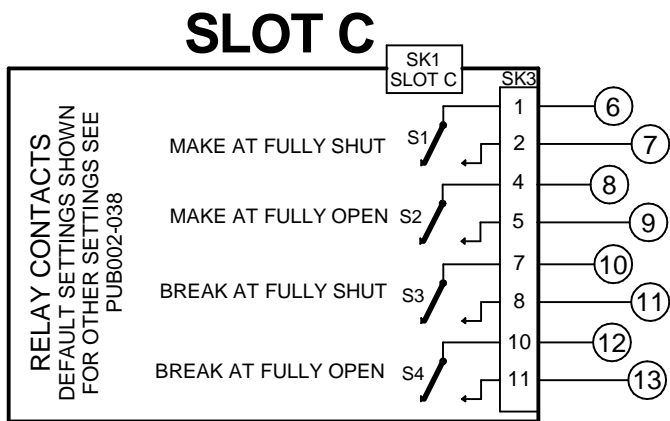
SLOT C

SK1
SLOT C

SK3

RELAY CONTACTS
DEFAULT SETTINGS SHOWN
FOR OTHER SETTINGS SEE
PUB002-038

MAKE AT FULLY SHUT S1
1 6
2 7

MAKE AT FULLY OPEN S2
4 8
5 9

BREAK AT FULLY SHUT S3
7 10
8 11

BREAK AT FULLY OPEN S4
10 12
11 13